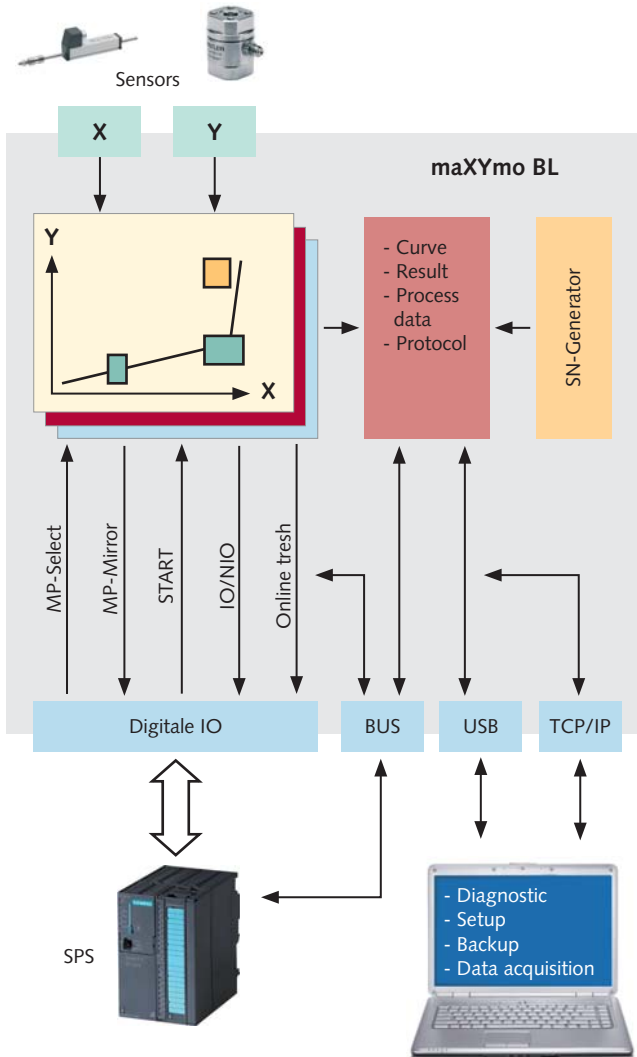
Sensors

X

Y

maXYmo BL

Y

X

- Curve
- Result
- Process data
- Protocol

SN-Generator

MP-Select

MP-Mirror

START

IO/NIO

Online tresh

Digitale IO

BUS

USB

TCP/IP

SPS

- Diagnostic
- Setup
- Backup
- Data acquisition